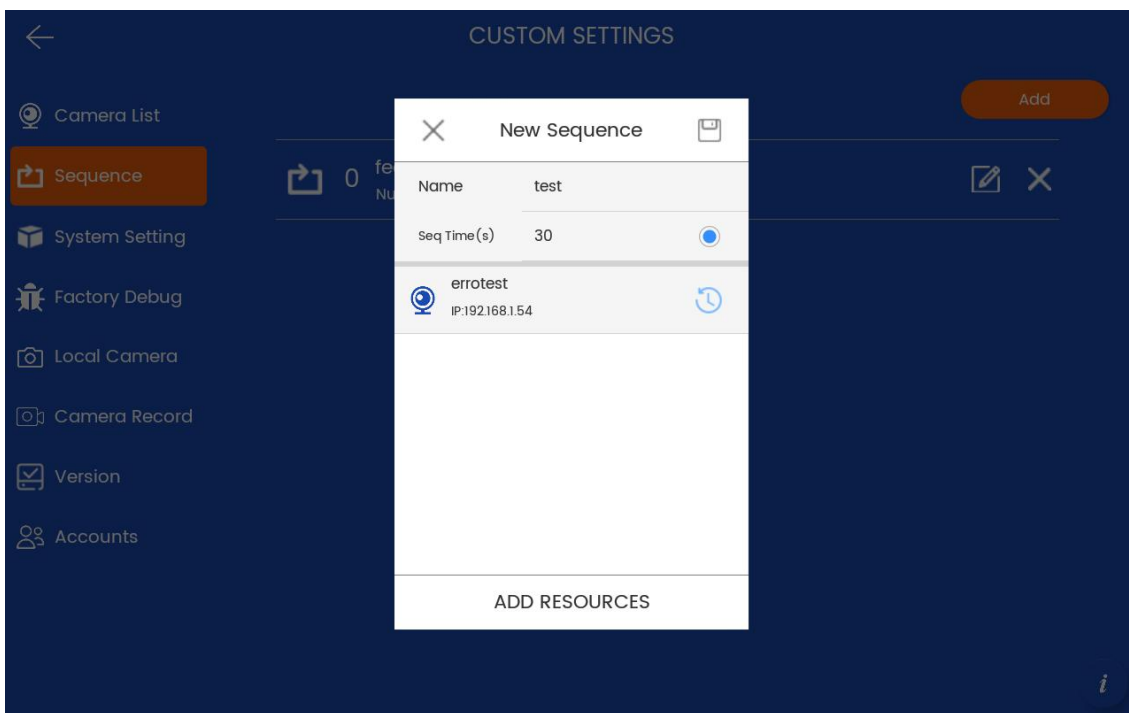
CUSTOM SETTINGS

Add

Camera List

Sequence

System Setting

Factory Debug

Local Camera

Camera Record

Version

Accounts

0 fe
Nu

New Sequence

Name test

Seq Time(s) 30

errotest
IP:192.168.1.54

ADD RESOURCES

i